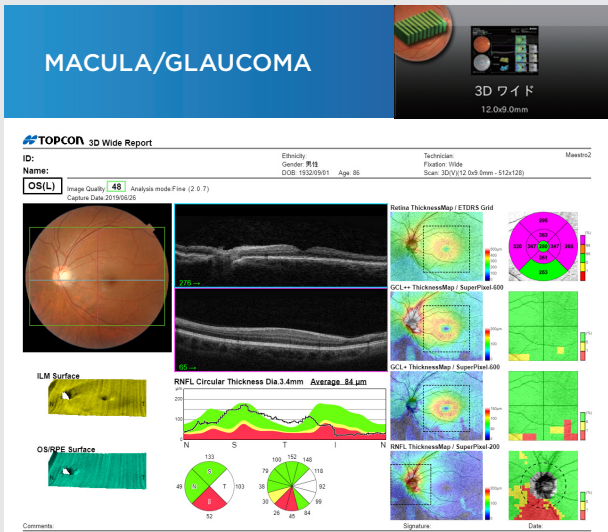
MACULA/GLAUCOMA

3D ワイド
12.0x9.0mm

TOPCON 3D Wide Report

ID:
Name:
Ethnicity
Gender: 男性
DOB: 1932/09/01 Age: 86
Technician:
Fixation: Wide
Scan: 3D(V)(12.0x9.0mm - 512x128)
Maestro2

OS(L)
Image Quality 48 Analysis mode:Fine (2.0.7)
Capture Date:2019/06/26

276
65

Retina ThicknessMap / ETDRS Grid
296
363
332 347 280 347 358
351
253

GCL++ ThicknessMap / SuperPixel-600
GCL+ ThicknessMap / SuperPixel-600
RNFL ThicknessMap / SuperPixel-200

ILM Surface
OS/RPE Surface

RNFL Circular Thickness Dia.3.4mm Average: 84 µm
µm
200
100
0
N S T I N

133
49 N T 103
S
I
52

100 152 148
79 118
38 92
30 99
26 45 84

Comments:
Signature:
Date: